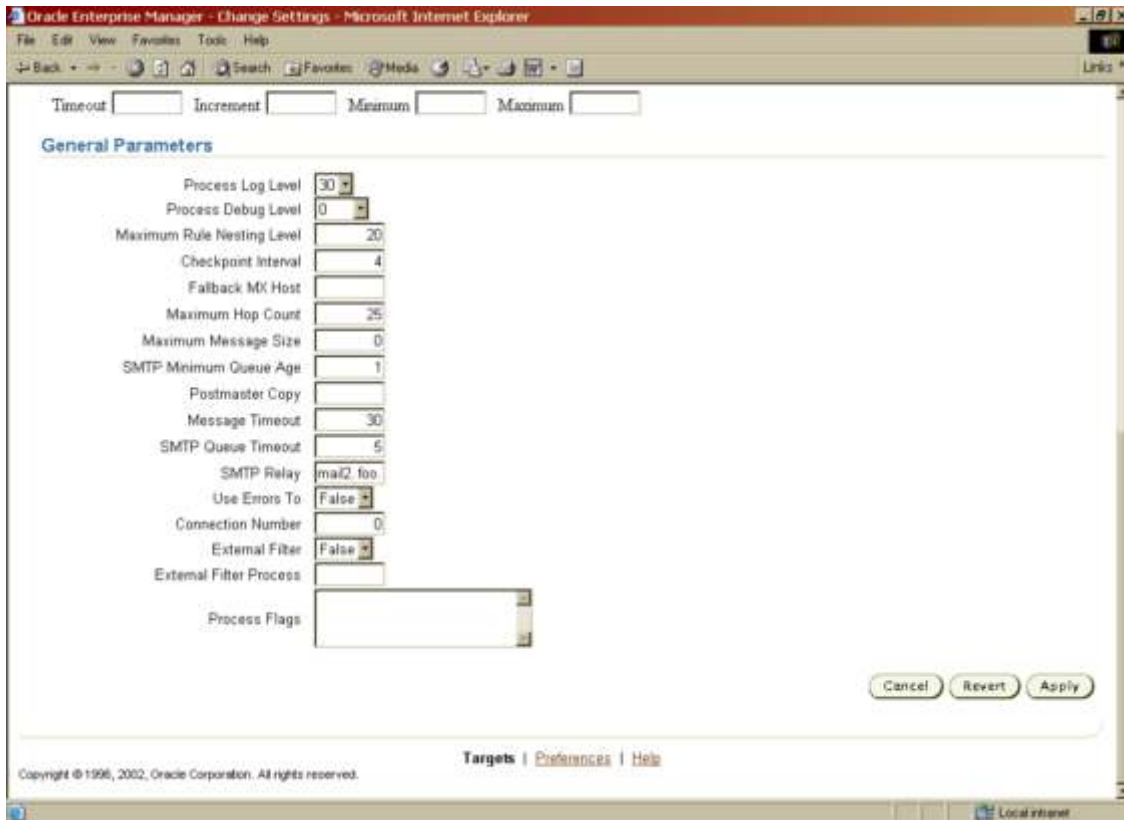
Oracle Enterprise Manager - Change Settings - Microsoft Internet Explorer

File Edit View Favorites Tools Help

Back Search Favorites Media

Links

Timeout Increment Minimum Maximum

General Parameters

Process Log Level 30

Process Debug Level 0

Maximum Rule Nesting Level 20

Checkpoint Interval 4

Fallback MX Host

Maximum Hop Count 25

Maximum Message Size 0

SMTP Minimum Queue Age 1

Postmaster Copy

Message Timeout 30

SMTP Queue Timeout 5

SMTP Relay mail2.foo

Use Errors To False

Connection Number 0

External Filter False

External Filter Process

Process Flags

Cancel Revert Apply

Targets | Preferences | Help

Copyright © 1996, 2002, Oracle Corporation. All rights reserved.

Local intranet